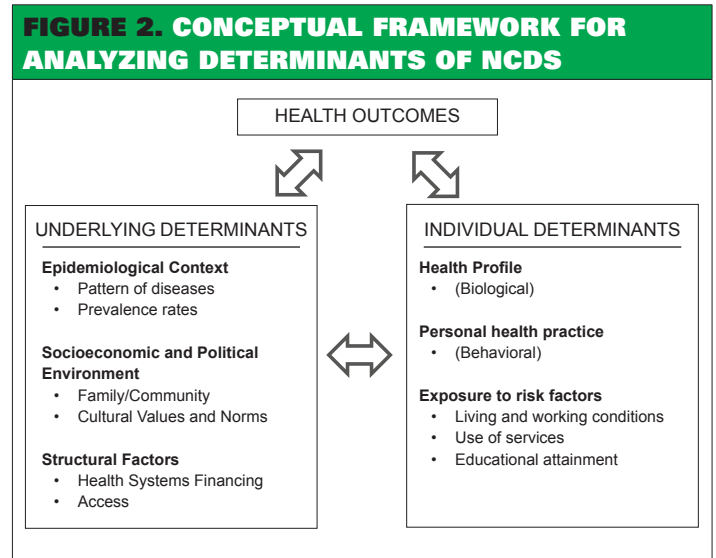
FIGURE 2. CONCEPTUAL FRAMEWORK FOR ANALYZING DETERMINANTS OF NCDS

HEALTH OUTCOMES

UNDERLYING DETERMINANTS

Epidemiological Context
• Pattern of diseases
• Prevalence rates

Socioeconomic and Political Environment
• Family/Community
• Cultural Values and Norms

Structural Factors
• Health Systems Financing
• Access

INDIVIDUAL DETERMINANTS

Health Profile
• (Biological)

Personal health practice
• (Behavioral)

Exposure to risk factors
• Living and working conditions
• Use of services
• Educational attainment